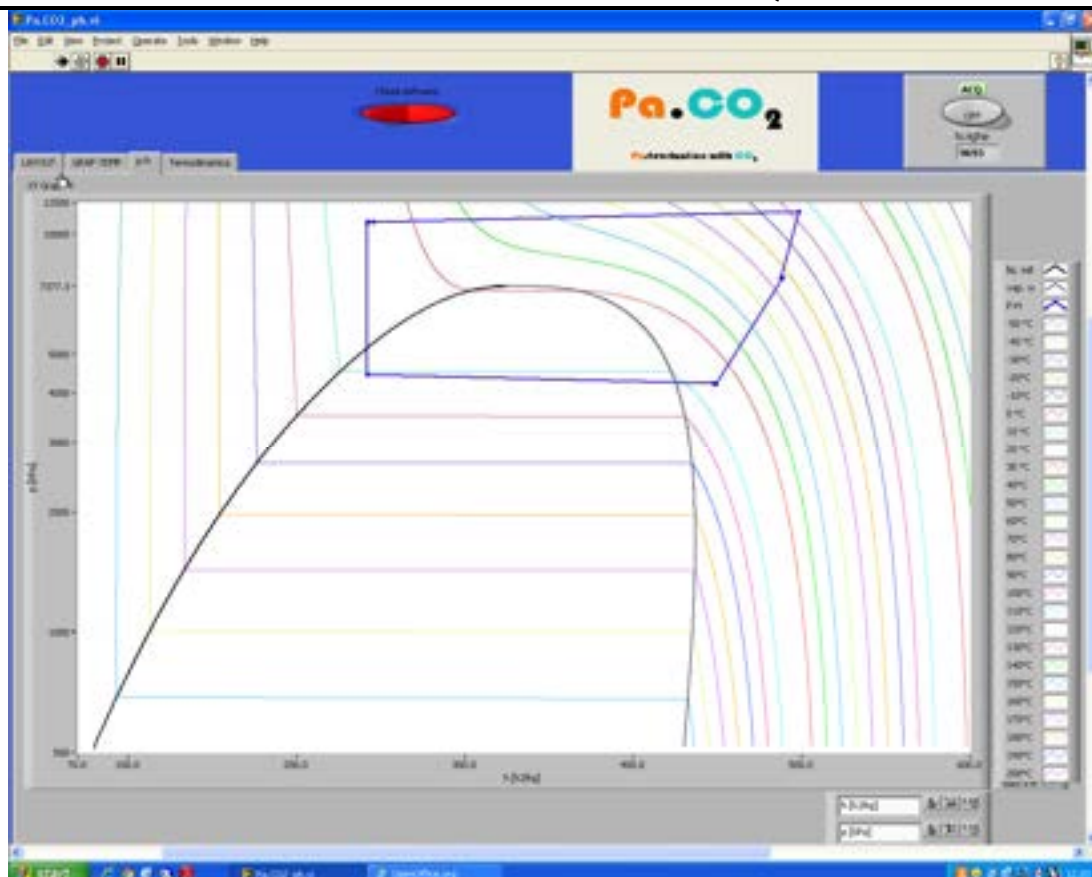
Pa.CO2_ph.vi

File Edit View Project Operate Tools Window Help

Pa.CO$_2$

Layout | GRAF TEMP | p-h | Termodinamica

12500
10000
7377.3
5000
4000
3000
2000
1000
500

p [kPa]

h [kJ/kg]

75.0 100.0 200.0 300.0 400.0 500.0 600.0

-50°C
-40°C
-30°C
-20°C
-10°C
0°C
10°C
20°C
30°C
40°C
50°C
60°C
70°C
80°C
90°C
100°C
110°C
120°C
130°C
140°C
150°C
160°C
170°C
180°C
190°C
200°C

h [kJ/kg]
p [kPa]

start